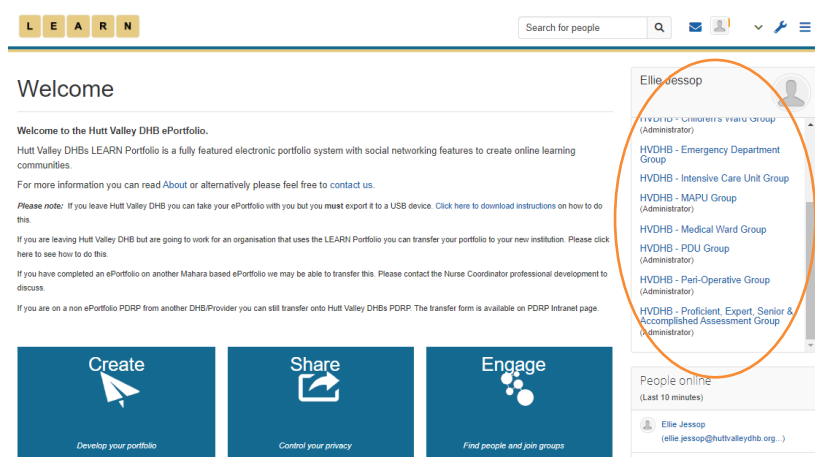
L E A R N

Search for people

Welcome

Welcome to the Hutt Valley DHB ePortfolio.

Hutt Valley DHBs LEARN Portfolio is a fully featured electronic portfolio system with social networking features to create online learning communities.

For more information you can read About or alternatively please feel free to contact us.

Please note: If you leave Hutt Valley DHB you can take your ePortfolio with you but you must export it to a USB device. Click here to download instructions on how to do this.

If you are leaving Hutt Valley DHB but are going to work for an organisation that uses the LEARN Portfolio you can transfer your portfolio to your new institution. Please click here to see how to do this.

If you have completed an ePortfolio on another Mahara based ePortfolio we may be able to transfer this. Please contact the Nurse Coordinator professional development to discuss.

If you are on a non ePortfolio PDRP from another DHB/Provider you can still transfer onto Hutt Valley DHBs PDRP. The transfer form is available on PDRP Intranet page.

Create
Develop your portfolio

Share
Control your privacy

Engage
Find people and join groups

Ellie Jessop

HVDHB - Children's Ward Group
(Administrator)

HVDHB - Emergency Department Group

HVDHB - Intensive Care Unit Group

HVDHB - MAPU Group
(Administrator)

HVDHB - Medical Ward Group

HVDHB - PDU Group
(Administrator)

HVDHB - Peri-Operative Group
(Administrator)

HVDHB - Proficient, Expert, Senior & Accomplished Assessment Group
(Administrator)

People online
(Last 10 minutes)

Ellie Jessop
(ellie.jessop@huttvalleydhb.org...)